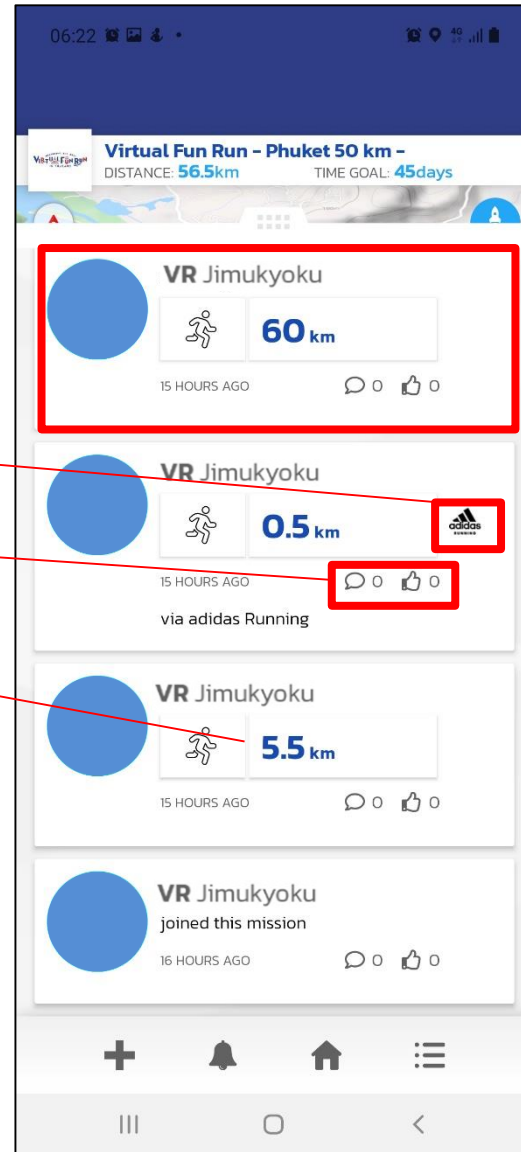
06:22

Virtual Fun Run - Phuket 50 km -
DISTANCE: 56.5km TIME GOAL: 45days

VR Jimukyoku
60 km
15 HOURS AGO 0 0

VR Jimukyoku
0.5 km
adidas RUNNING
15 HOURS AGO 0 0
via adidas Running

VR Jimukyoku
5.5 km
15 HOURS AGO 0 0

VR Jimukyoku
joined this mission
16 HOURS AGO 0 0